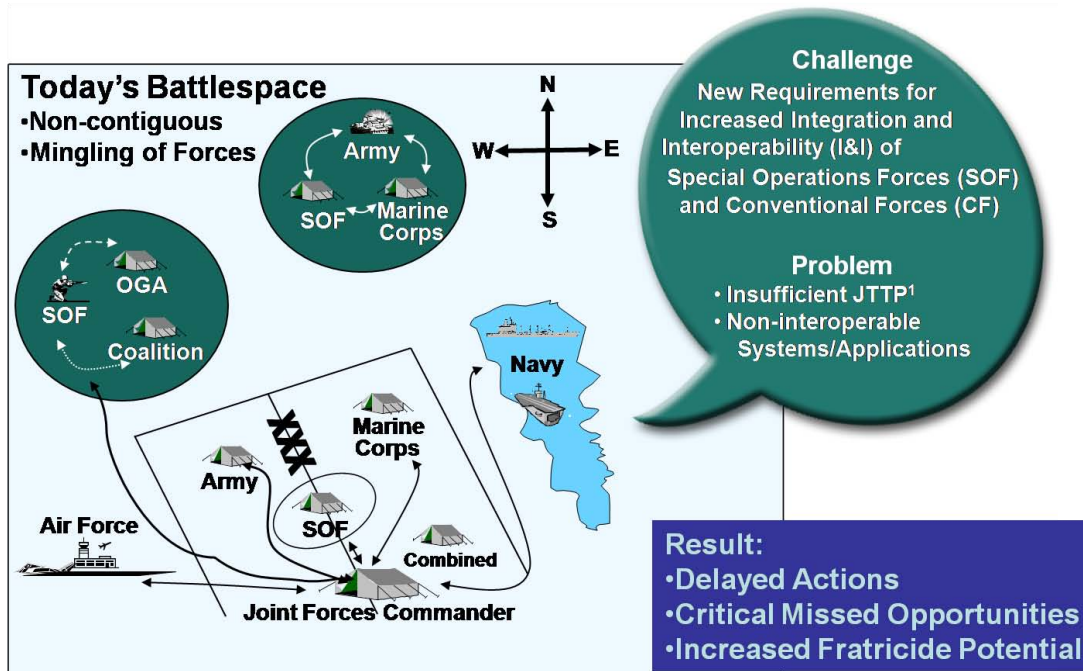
Today's Battlespace
•Non-contiguous
•Mingling of Forces

N
W
E
S

Army
SOF
Marine Corps

OGA
SOF
Coalition

Challenge
New Requirements for Increased Integration and Interoperability (I&I) of Special Operations Forces (SOF) and Conventional Forces (CF)

Problem
• Insufficient JTTP$^1$
• Non-interoperable Systems/Applications

Navy

XXX

Marine Corps

Army

SOF

Combined

Air Force

Joint Forces Commander

Result:
•Delayed Actions
•Critical Missed Opportunities
•Increased Fratricide Potential